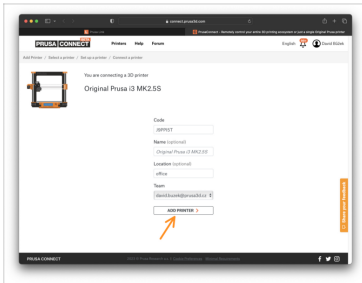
connect.prusa3d.com

Prusa ink

PrusaConnect - Remotely control your entire 3D printing ecosystem or just a single Original Prusa printer

PRUSA CONNECT BETA

Printers Help Forum

English

David Bilek

Add Printer / Select a printer / Set up a printer / Connect a printer

You are connecting a 3D printer

Original Prusa i3 MK2.5S

Code

JSPPIST

Name (optional)

Original Prusa i3 MK2.5S

Location (optional)

office

Team

david.bilek@prusa3d.cz

ADD PRINTER >

Share your feedback

PRUSA CONNECT

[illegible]